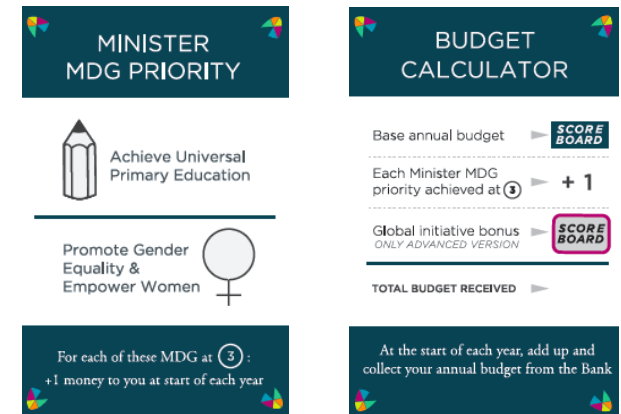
MINISTER
MDG PRIORITY

Achieve Universal Primary Education

Promote Gender Equality & Empower Women

For each of these MDG at 3 :
+1 money to you at start of each year

BUDGET
CALCULATOR

| | |
|---|---|
| Base annual budget | SCORE BOARD |
| Each Minister MDG priority achieved at 3 | + 1 |
| Global initiative bonus ONLY ADVANCED VERSION | SCORE BOARD |
| TOTAL BUDGET RECEIVED | |

At the start of each year, add up and collect your annual budget from the Bank